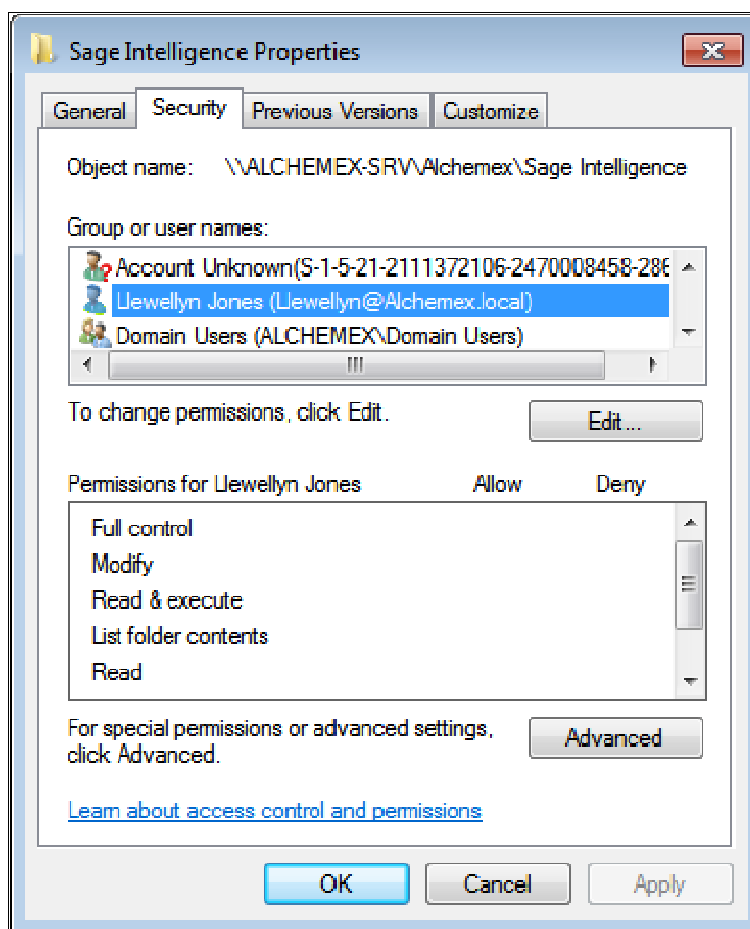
Sage Intelligence Properties

General | Security | Previous Versions | Customize

Object name: \\ALCHEMEX-SRV\Alchemex\Sage Intelligence

Group or user names:

Account Unknown(S-1-5-21-2111372106-2470008458-28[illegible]

Llewellyn Jones (Llewellyn@Alchemex.local)

Domain Users (ALCHEMEX\Domain Users)

To change permissions, click Edit.

Edit ...

| Permissions for Llewellyn Jones | Allow | Deny |
|---|---|---|
| Full control | | |
| Modify | | |
| Read & execute | | |
| List folder contents | | |
| Read | | |

For special permissions or advanced settings, click Advanced.

Advanced

Learn about access control and permissions

OK Cancel Apply